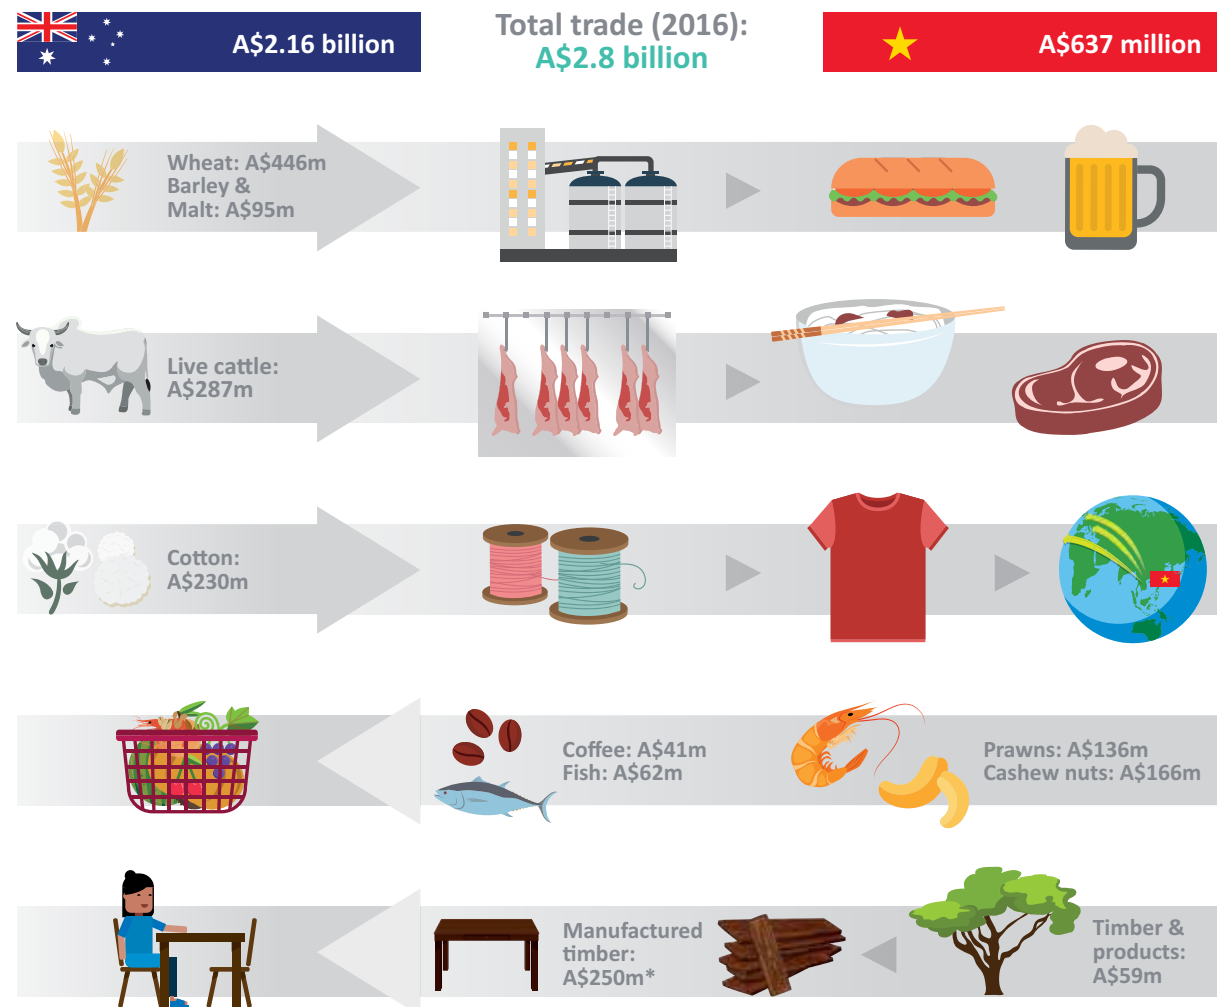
A$2.16 billion

Total trade (2016):
A$2.8 billion

A$637 million

Wheat: A$446m
Barley &
Malt: A$95m

Live cattle:
A$287m

Cotton:
A$230m

Coffee: A$41m
Fish: A$62m

Prawns: A$136m
Cashew nuts: A$166m

Manufactured timber:
A$250m*

Timber & products:
A$59m